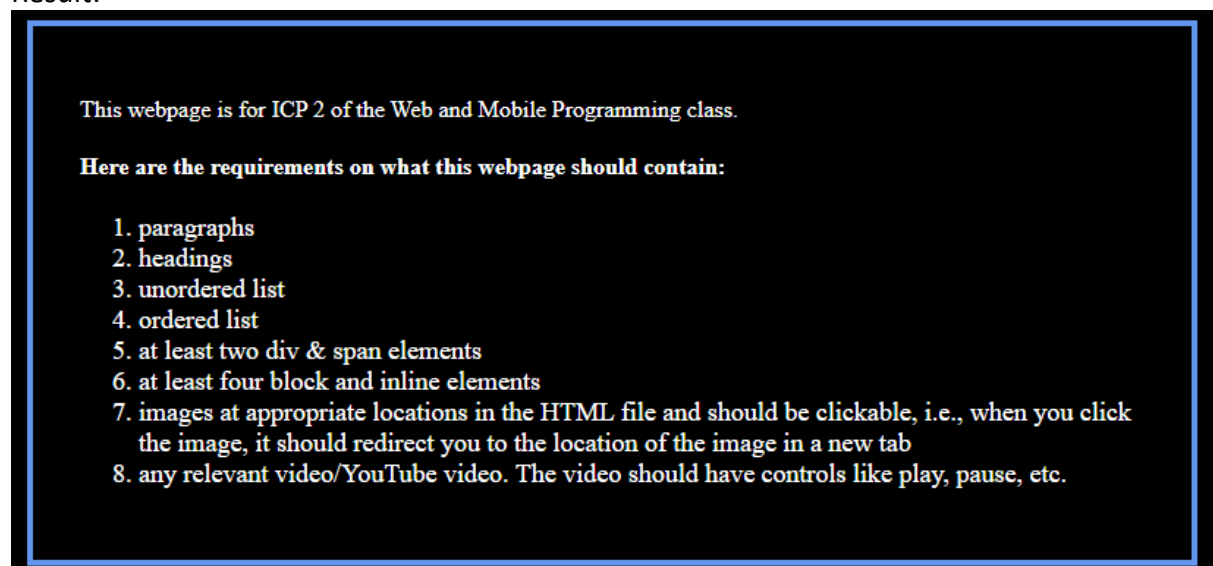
Result:

This webpage is for ICP 2 of the Web and Mobile Programming class.

**Here are the requirements on what this webpage should contain:**

1. paragraphs
2. headings
3. unordered list
4. ordered list
5. at least two div & span elements
6. at least four block and inline elements
7. images at appropriate locations in the HTML file and should be clickable, i.e., when you click the image, it should redirect you to the location of the image in a new tab
8. any relevant video/YouTube video. The video should have controls like play, pause, etc.